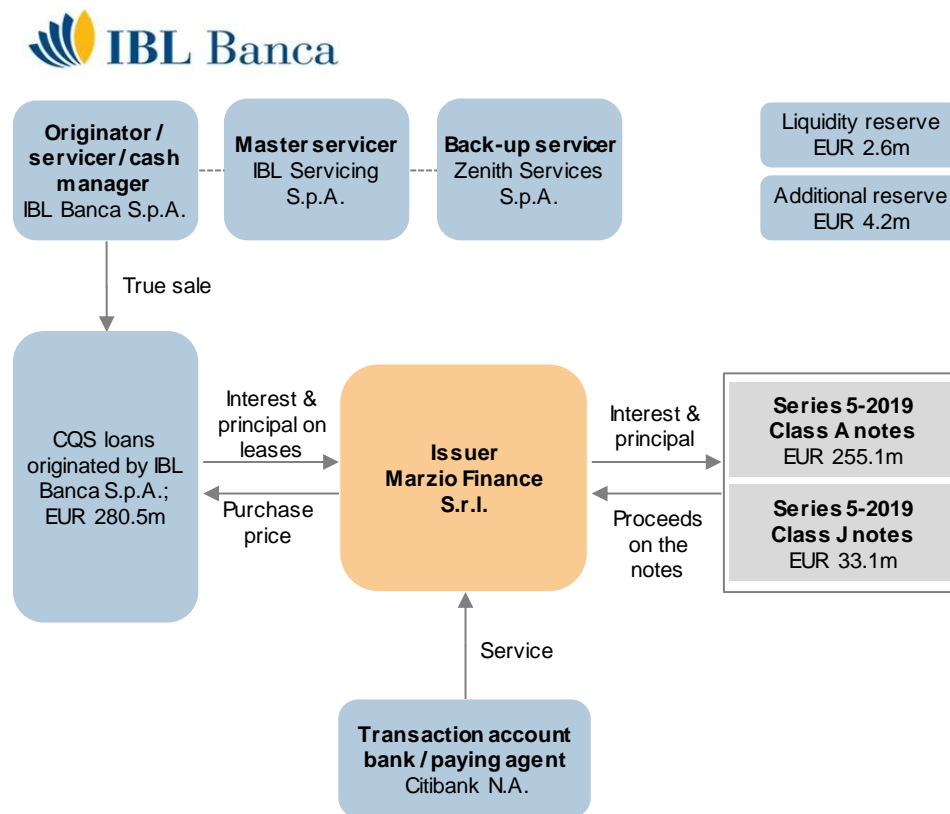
IBL Banca

Originator / servicer / cash manager
IBL Banca S.p.A.

Master servicer
IBL Servicing S.p.A.

Back-up servicer
Zenith Services S.p.A.

Liquidity reserve
EUR 2.6m

Additional reserve
EUR 4.2m

True sale

CQS loans originated by IBL Banca S.p.A.; EUR 280.5m

Interest & principal on leases

Purchase price

Issuer
Marzio Finance S.r.l.

Interest & principal

Proceeds on the notes

Series 5-2019
Class A notes
EUR 255.1m

Series 5-2019
Class J notes
EUR 33.1m

Service

Transaction account bank / paying agent
Citibank N.A.